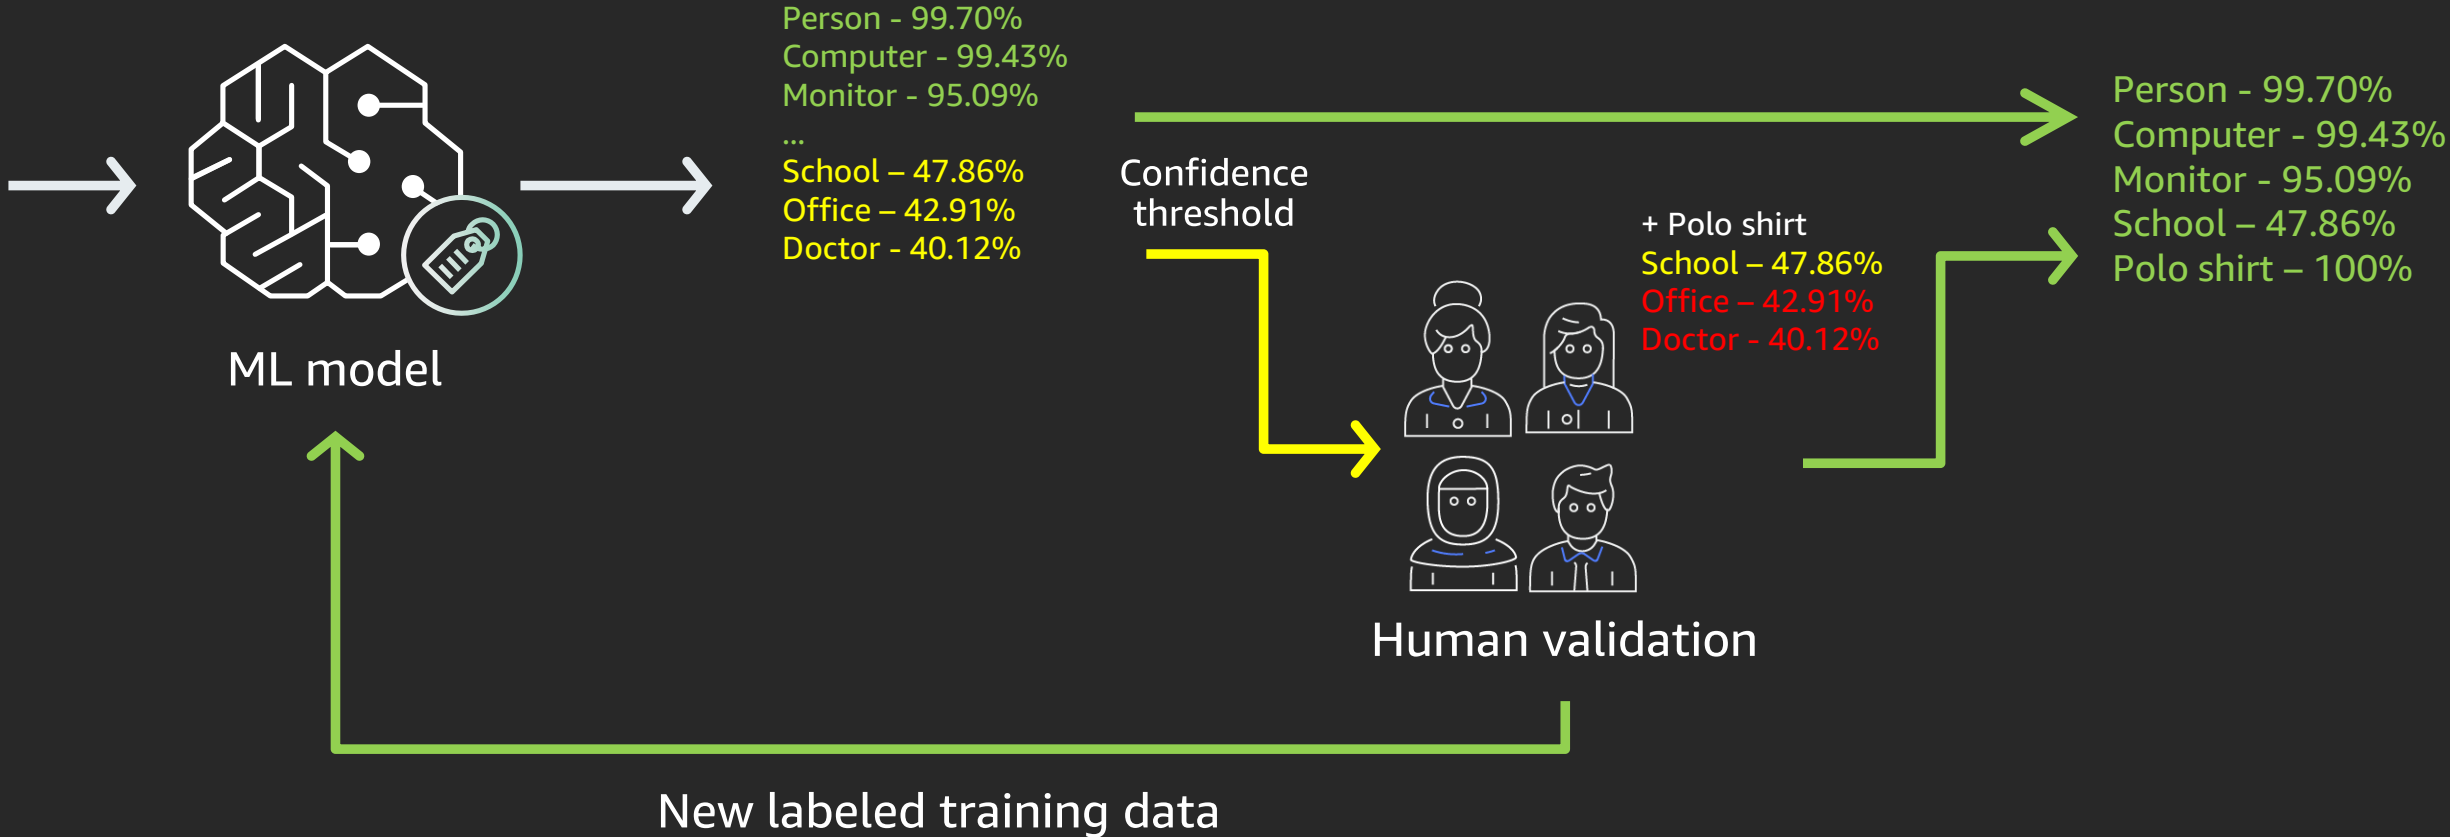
ML model

Person - 99.70%
Computer - 99.43%
Monitor - 95.09%
...
School – 47.86%
Office – 42.91%
Doctor - 40.12%

Confidence threshold

+ Polo shirt
School – 47.86%
Office – 42.91%
Doctor - 40.12%

Human validation

Person - 99.70%
Computer - 99.43%
Monitor - 95.09%
School – 47.86%
Polo shirt – 100%

New labeled training data